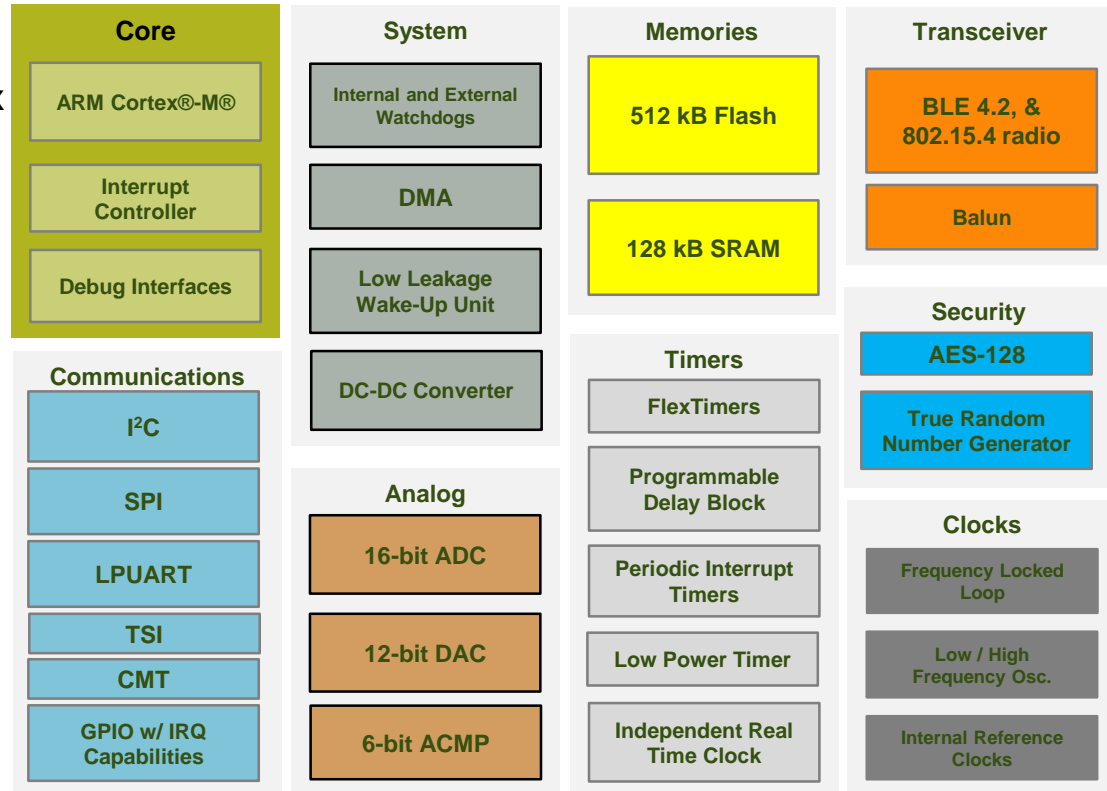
Core

ARM Cortex®-M®

Interrupt Controller

Debug Interfaces

System

Internal and External Watchdogs

DMA

Low Leakage Wake-Up Unit

DC-DC Converter

Memories

512 kB Flash

128 kB SRAM

Transceiver

BLE 4.2, & 802.15.4 radio

Balun

Security

AES-128

True Random Number Generator

Communications

I$^2$C

SPI

LPUART

TSI

CMT

GPIO w/ IRQ Capabilities

Analog

16-bit ADC

12-bit DAC

6-bit ACMP

Timers

FlexTimers

Programmable Delay Block

Periodic Interrupt Timers

Low Power Timer

Independent Real Time Clock

Clocks

Frequency Locked Loop

Low / High Frequency Osc.

Internal Reference Clocks